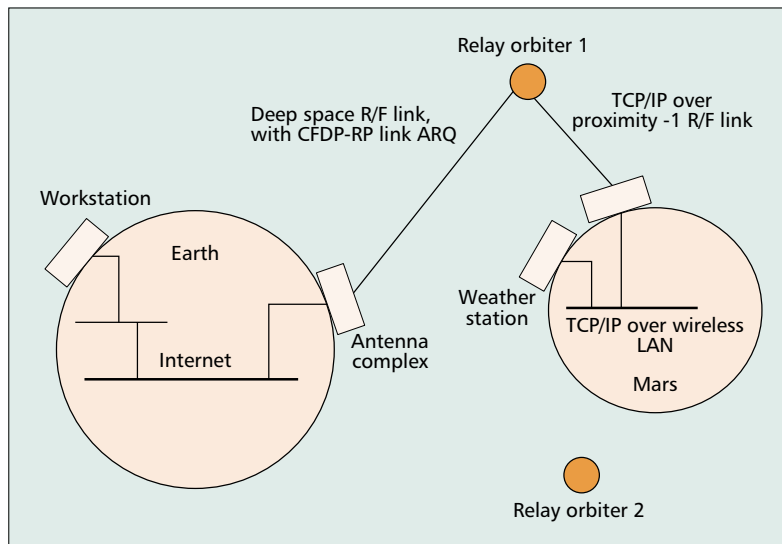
Relay orbiter 1

Deep space R/F link, with CFDP-RP link ARQ

TCP/IP over proximity -1 R/F link

Workstation

Earth

Internet

Antenna complex

Weather station

TCP/IP over wireless LAN

Mars

Relay orbiter 2